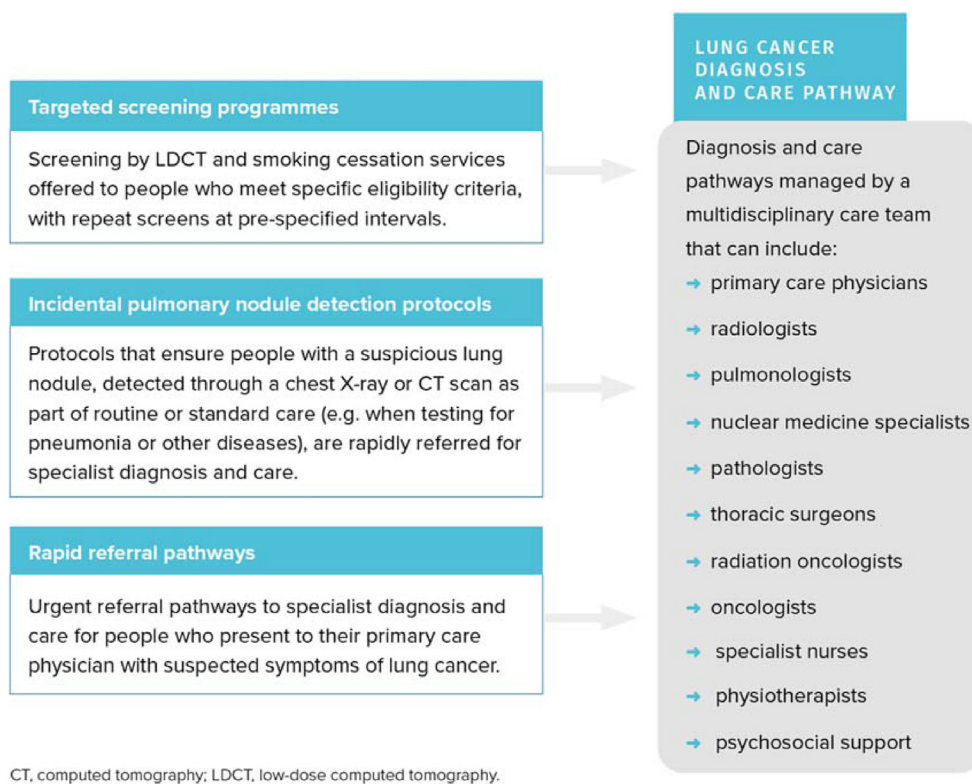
Targeted screening programmes

Screening by LDCT and smoking cessation services offered to people who meet specific eligibility criteria, with repeat screens at pre-specified intervals.

Incidental pulmonary nodule detection protocols

Protocols that ensure people with a suspicious lung nodule, detected through a chest X-ray or CT scan as part of routine or standard care (e.g. when testing for pneumonia or other diseases), are rapidly referred for specialist diagnosis and care.

Rapid referral pathways

Urgent referral pathways to specialist diagnosis and care for people who present to their primary care physician with suspected symptoms of lung cancer.

LUNG CANCER DIAGNOSIS AND CARE PATHWAY

Diagnosis and care pathways managed by a multidisciplinary care team that can include:
→ primary care physicians
→ radiologists
→ pulmonologists
→ nuclear medicine specialists
→ pathologists
→ thoracic surgeons
→ radiation oncologists
→ oncologists
→ specialist nurses
→ physiotherapists
→ psychosocial support

CT, computed tomography; LDCT, low-dose computed tomography.